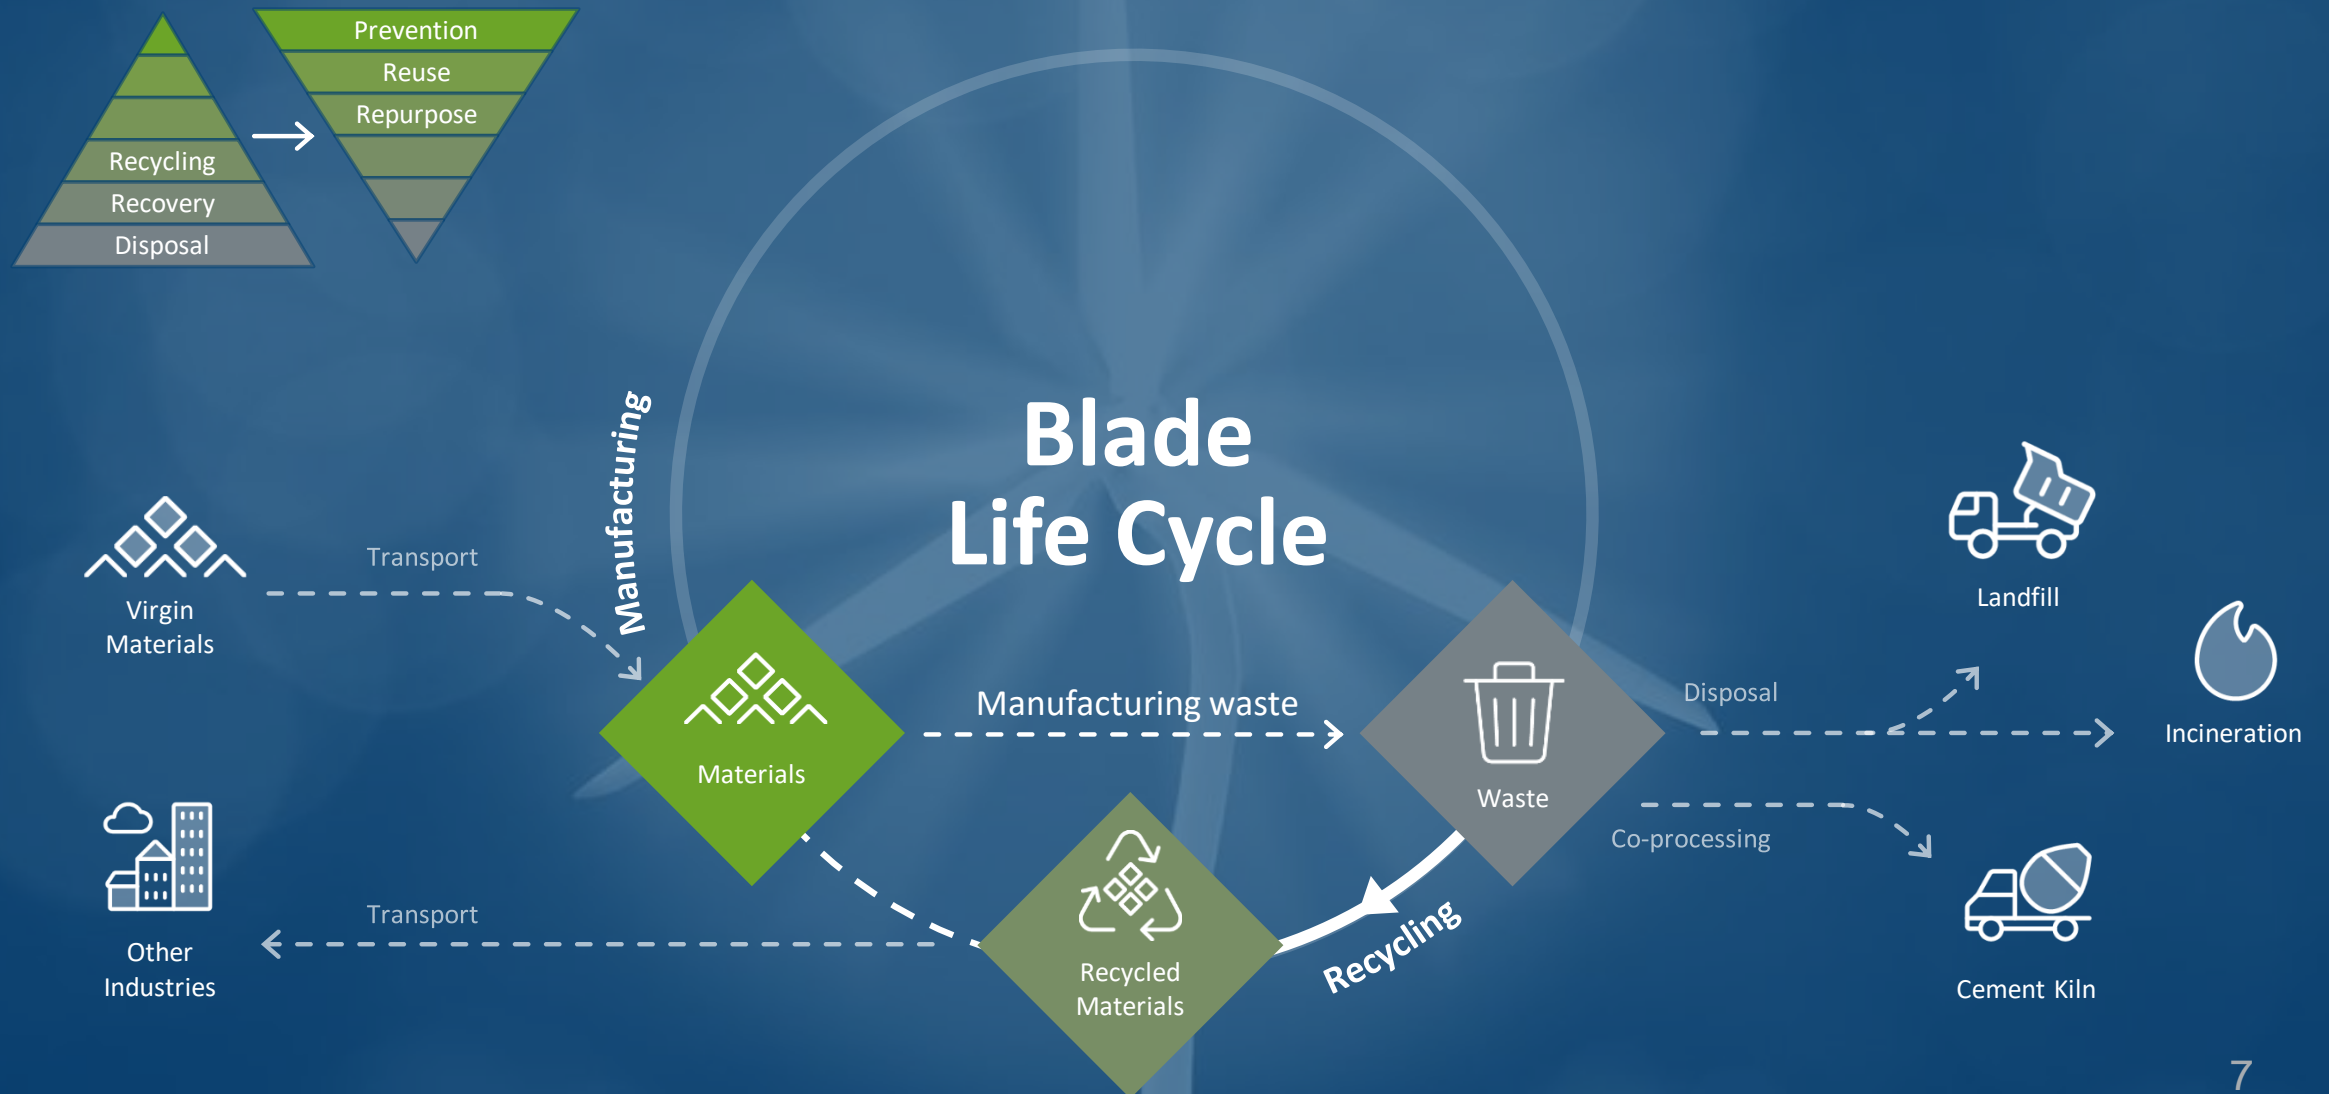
Recycling
Recovery
Disposal

Prevention
Reuse
Repurpose

Blade
Life Cycle

Manufacturing

Virgin Materials

Transport

Materials

Manufacturing waste

Waste

Disposal

Landfill

Incineration

Co-processing

Cement Kiln

Recycled Materials

Recycling

Transport

Other Industries

7